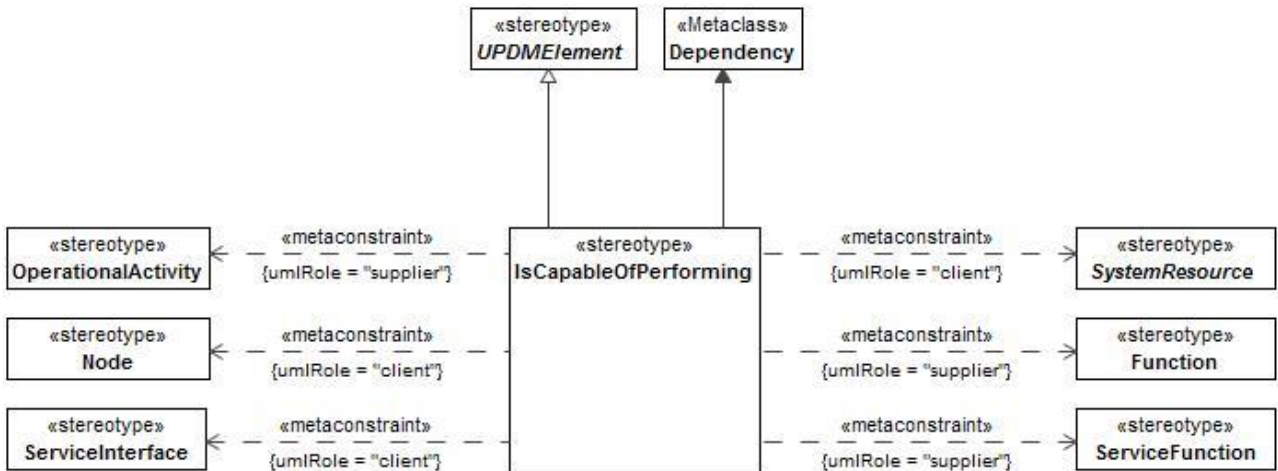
«stereotype»
*UPDMElement*

«Metaclass»
Dependency

«stereotype»
OperationalActivity

«metaconstraint»
{umlRole = "supplier"}

«stereotype»
IsCapableOfPerforming

«metaconstraint»
{umlRole = "client"}

«stereotype»
*SystemResource*

«stereotype»
Node

«metaconstraint»
{umlRole = "client"}

«metaconstraint»
{umlRole = "supplier"}

«stereotype»
Function

«stereotype»
ServiceInterface

«metaconstraint»
{umlRole = "client"}

«metaconstraint»
{umlRole = "supplier"}

«stereotype»
ServiceFunction